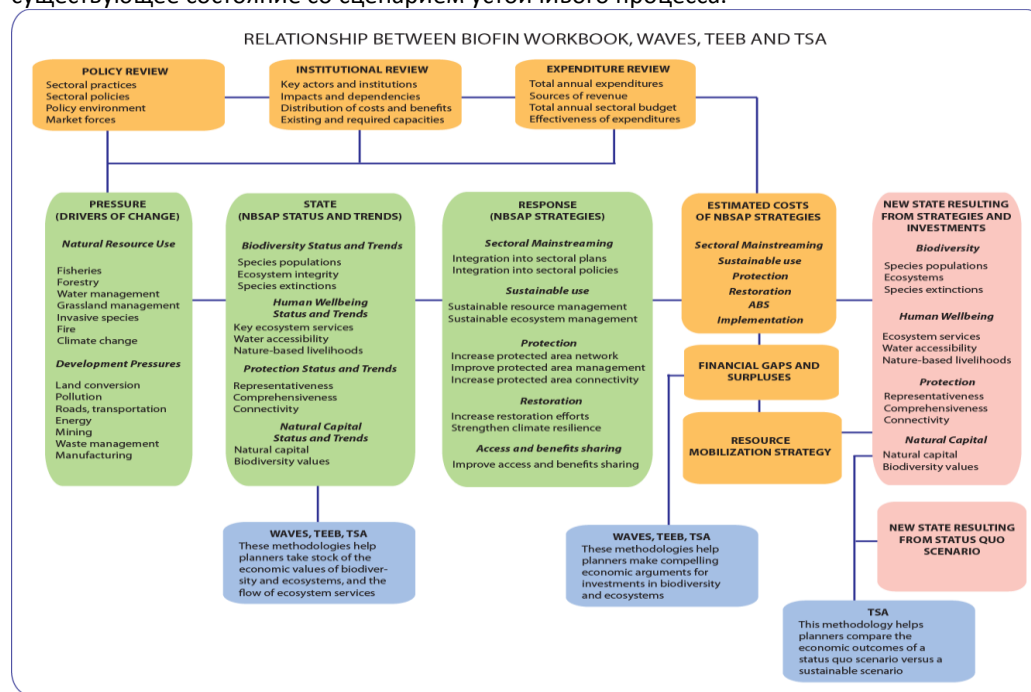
существующее состояние со сценарием устойчивого процесса.

RELATIONSHIP BETWEEN BIOFIN WORKBOOK, WAVES, TEEB AND TSA

POLICY REVIEW
Sectoral practices
Sectoral policies
Policy environment
Market forces

INSTITUTIONAL REVIEW
Key actors and institutions
Impacts and dependencies
Distribution of costs and benefits
Existing and required capacities

EXPENDITURE REVIEW
Total annual expenditures
Sources of revenue
Total annual sectoral budget
Effectiveness of expenditures

PRESSURE
(DRIVERS OF CHANGE)
Natural Resource Use
Fisheries
Forestry
Water management
Grassland management
Invasive species
Fire
Climate change
Development Pressures
Land conversion
Pollution
Roads, transportation
Energy
Mining
Waste management
Manufacturing

STATE
(NBSAP STATUS AND TRENDS)
Biodiversity Status and Trends
Species populations
Ecosystem integrity
Species extinctions
Human Wellbeing Status and Trends
Key ecosystem services
Water accessibility
Nature-based livelihoods
Protection Status and Trends
Representativeness
Comprehensiveness
Connectivity
Natural Capital Status and Trends
Natural capital
Biodiversity values

RESPONSE
(NBSAP STRATEGIES)
Sectoral Mainstreaming
Integration into sectoral plans
Integration into sectoral policies
Sustainable use
Sustainable resource management
Sustainable ecosystem management
Protection
Increase protected area network
Improve protected area management
Increase protected area connectivity
Restoration
Increase restoration efforts
Strengthen climate resilience
Access and benefits sharing
Improve access and benefits sharing

ESTIMATED COSTS OF NBSAP STRATEGIES
Sectoral Mainstreaming
Sustainable use
Protection
Restoration
ABS
Implementation

FINANCIAL GAPS AND SURPLUSES

RESOURCE MOBILIZATION STRATEGY

NEW STATE RESULTING FROM STRATEGIES AND INVESTMENTS
Biodiversity
Species populations
Ecosystems
Species extinctions
Human Wellbeing
Ecosystem services
Water accessibility
Nature-based livelihoods
Protection
Representativeness
Comprehensiveness
Connectivity
Natural Capital
Natural capital
Biodiversity values

NEW STATE RESULTING FROM STATUS QUO SCENARIO

WAVES, TEEB, TSA
These methodologies help planners take stock of the economic values of biodiversity and ecosystems, and the flow of ecosystem services

WAVES, TEEB, TSA
These methodologies help planners make compelling economic arguments for investments in biodiversity and ecosystems

TSA
This methodology helps planners compare the economic outcomes of a status quo scenario versus a sustainable scenario